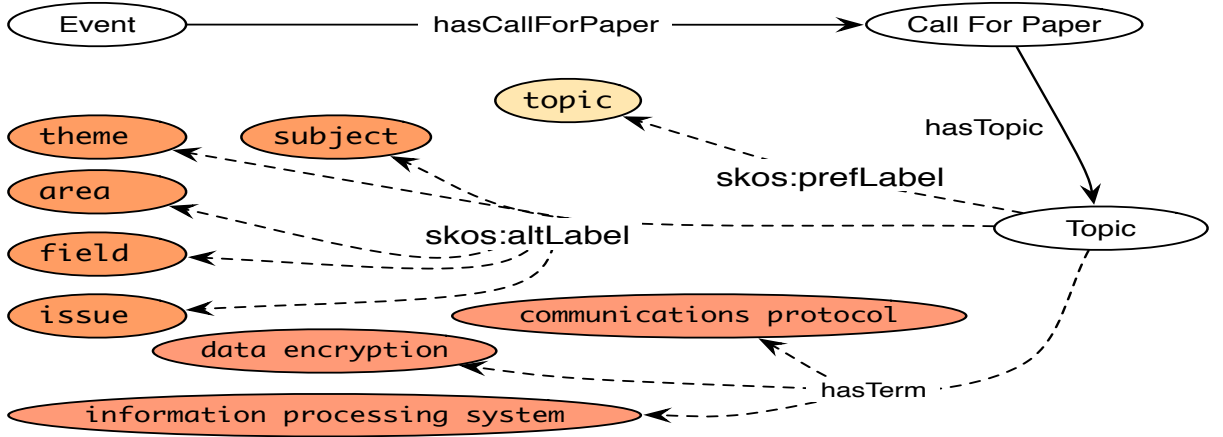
Event

hasCallForPaper

Call For Paper

topic

hasTopic

theme

subject

skos:prefLabel

area

Topic

skos:altLabel

field

issue

communications protocol

data encryption

hasTerm

information processing system